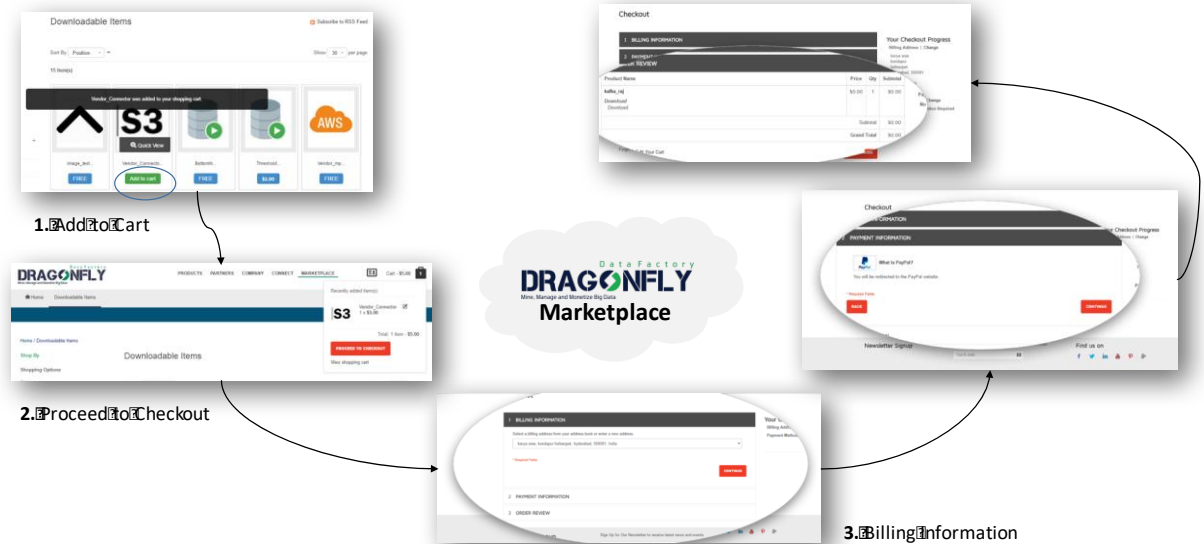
Downloadable Items

Subscribe to RSS Feed

Sort By: Position

Show 36 per page

15 Item(s)

Vendor_Connector was added to your shopping cart

S3

Quick View

AWS

Image_test... Vendor_Connecto... Butterfli... Threshold... Vendor_my...

FREE Add to cart FREE $0.00 FREE

1. Add to Cart

DRAGONFLY

PRODUCTS PARTNERS COMPANY CONNECT MARKETPLACE

Cart - $5.00

Home Downloadable Items

Recently added item(s)

S3 Vendor_Connector 1 x $5.00

Total: 1 Item - $5.00

PROCEED TO CHECKOUT

View shopping cart

Home / Downloadable Items

Shop By

Shopping Options

Downloadable Items

2. Proceed to Checkout

Data Factory

DRAGONFLY

Mine, Manage and Monetize Big Data

Marketplace

Checkout

1 BILLING INFORMATION

2 PAYMENT

ORDER REVIEW

Your Checkout Progress

Billing Address | Change

Product Name Price Qty Subtotal

kafka_raj $0.00 1 $0.00

Download

Subtotal $0.00

Grand Total $0.00

Edit Your Cart

Checkout

INFORMATION

PAYMENT INFORMATION

Your Checkout Progress

What is PayPal?

You will be redirected to the PayPal website.

* Required Fields

BACK

CONTINUE

Newsletter Signup

Find us on

1 BILLING INFORMATION

Select a billing address from your address book or enter a new address.

* Required Fields

CONTINUE

2 PAYMENT INFORMATION

3 ORDER REVIEW

Sign Up for Our Newsletter to receive latest news and events

3. Billing Information